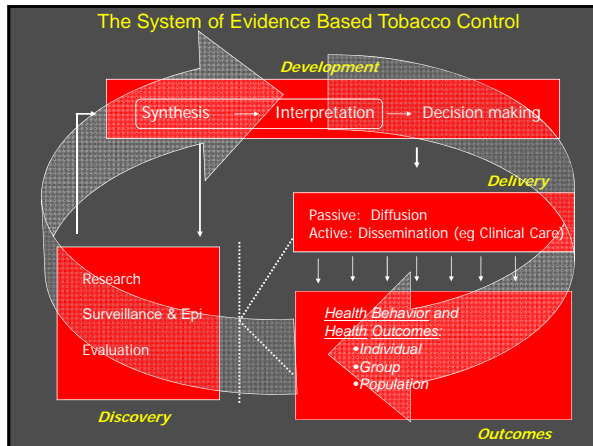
The System of Evidence Based Tobacco Control

Development

Synthesis → Interpretation → Decision making

Delivery

Passive: Diffusion
Active: Dissemination (eg Clinical Care)

Research

Surveillance & Epi

Evaluation

Discovery

Health Behavior and Health Outcomes:
•Individual
•Group
•Population

Outcomes